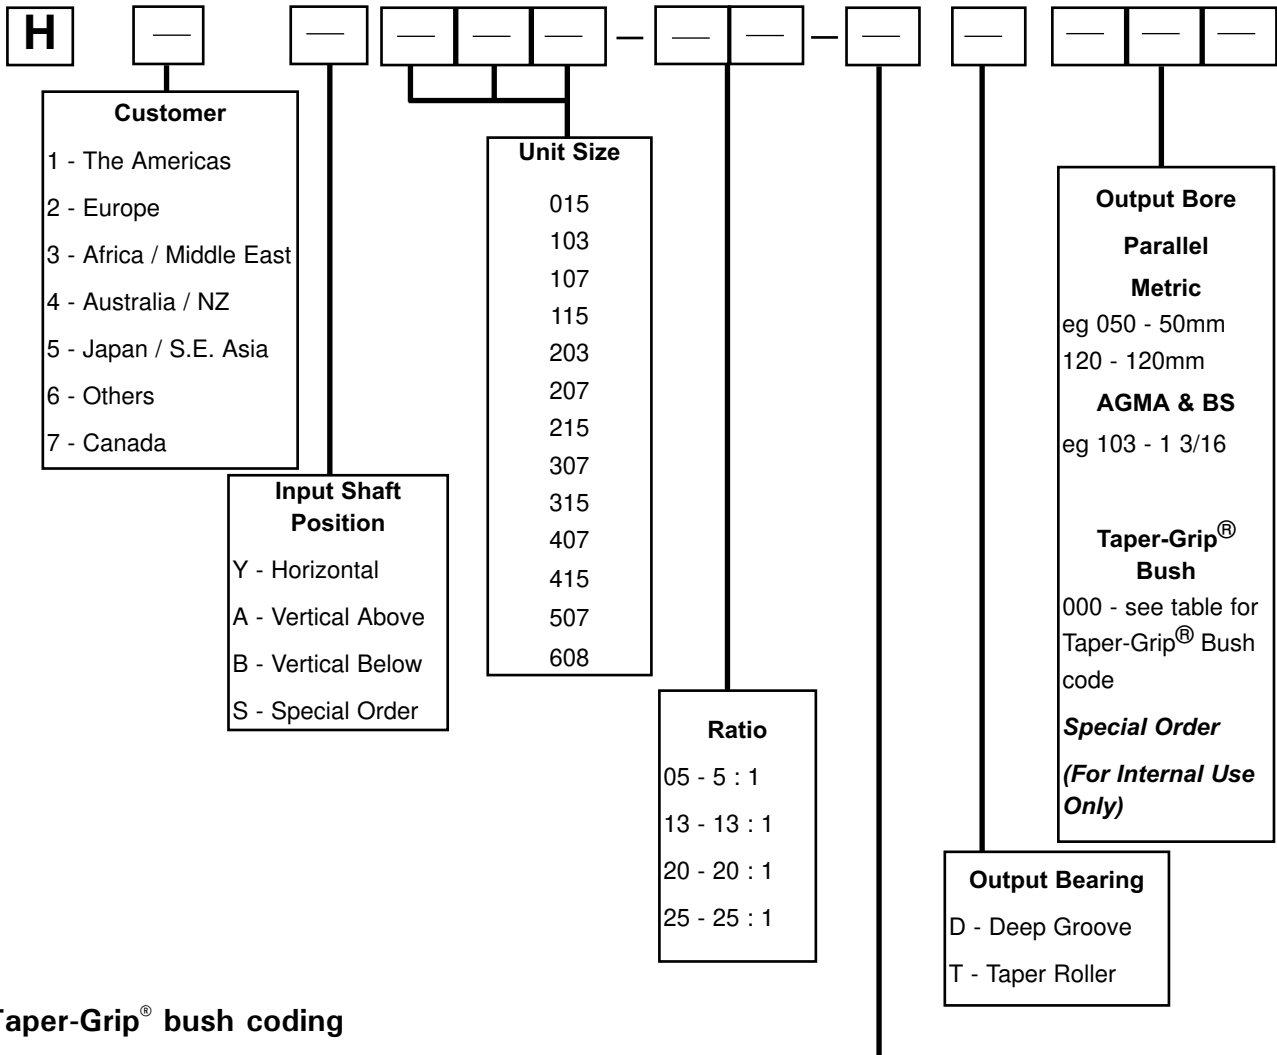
H — — — — — – — — – — — — — —

Customer
1 - The Americas
2 - Europe
3 - Africa / Middle East
4 - Australia / NZ
5 - Japan / S.E. Asia
6 - Others
7 - Canada

Input Shaft Position
Y - Horizontal
A - Vertical Above
B - Vertical Below
S - Special Order

Unit Size
015
103
107
115
203
207
215
307
315
407
415
507
608

Ratio
05 - 5 : 1
13 - 13 : 1
20 - 20 : 1
25 - 25 : 1

Output Bearing
D - Deep Groove
T - Taper Roller

Output Bore
Parallel
Metric
eg 050 - 50mm
120 - 120mm
AGMA & BS
eg 103 - 1 3/16

Taper-Grip® Bush
000 - see table for Taper-Grip® Bush code
Special Order
(For Internal Use Only)

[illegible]aper-Grip® bush coding